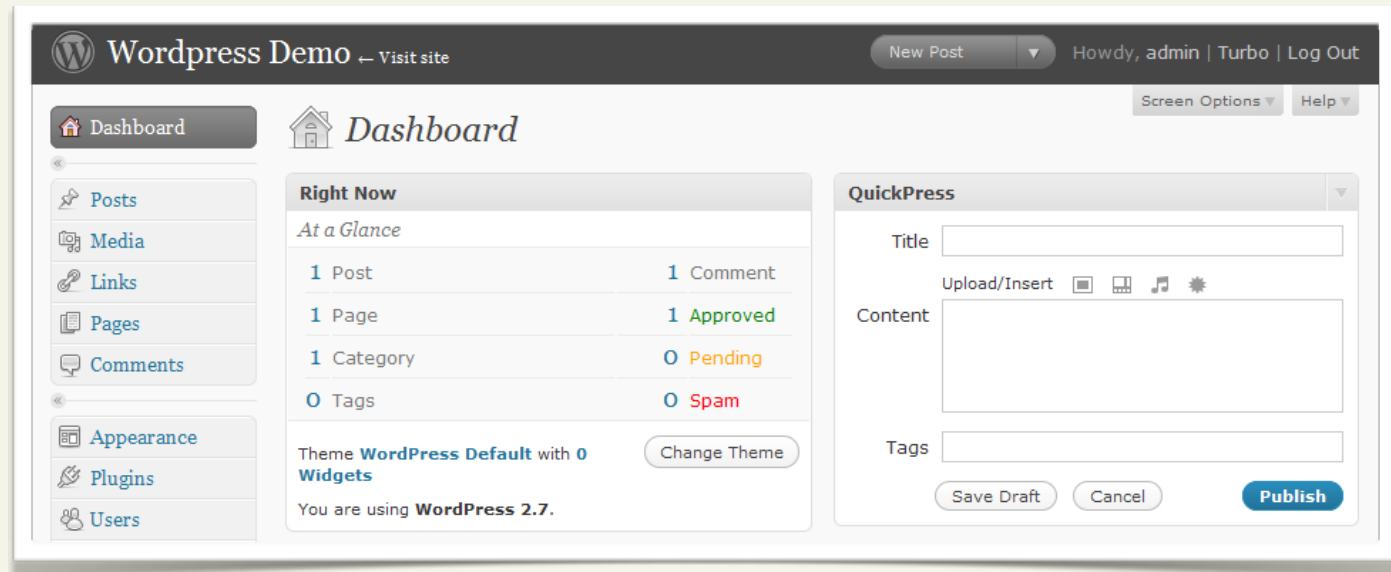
Wordpress Demo ← Visit site

New Post

Howdy, admin | Turbo | Log Out

Screen Options

Help

Dashboard

«

Posts

Media

Links

Pages

Comments

«

Appearance

Plugins

Users

Dashboard

Right Now

At a Glance

| | | | |
|---|---|---|---|
| 1 | Post | 1 | Comment |
| 1 | Page | 1 | Approved |
| 1 | Category | 0 | Pending |
| 0 | Tags | 0 | Spam |

Theme WordPress Default with 0 Widgets

Change Theme

You are using WordPress 2.7.

QuickPress

Title

Upload/Insert

Content

Tags

Save Draft

Cancel

Publish